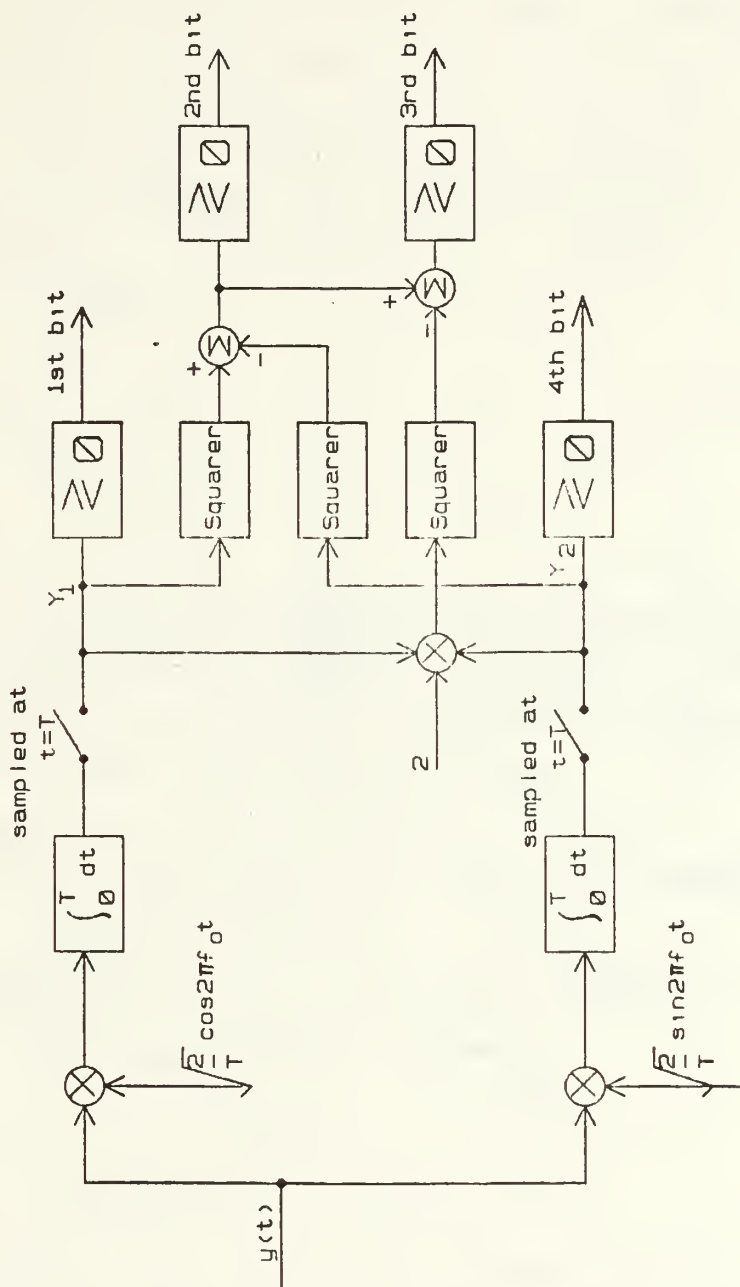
y(t)

$\sqrt{\frac{2}{T}}\cos 2\pi f_o t$

$\int_0^T dt$

sampled at t=T

$\sqrt{\frac{2}{T}}\sin 2\pi f_o t$

$\int_0^T dt$

sampled at t=T

2

$Y_1$

$Y_2$

$\gtrless 0$

1st bit

Squarer

Squarer

Squarer

+

-

$\Sigma$

+

-

$\Sigma$

$\gtrless 0$

2nd bit

$\gtrless 0$

3rd bit

$\gtrless 0$

4th bit